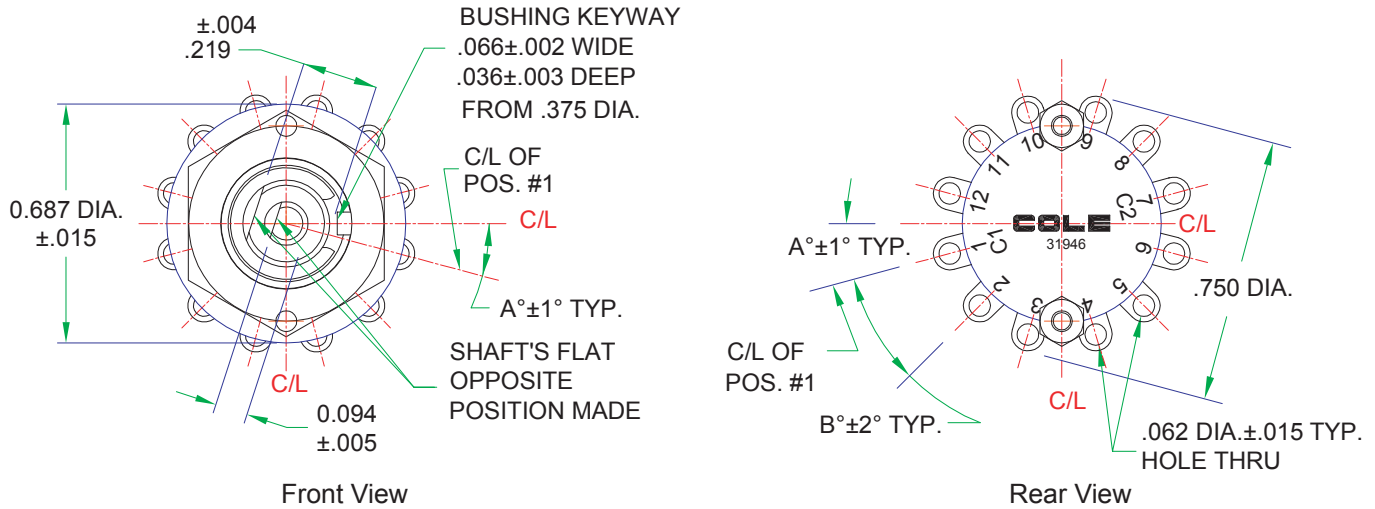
±.004
.219

BUSHING KEYWAY
.066±.002 WIDE
.036±.003 DEEP
FROM .375 DIA.

C/L OF
POS. #1

C/L

0.687 DIA.
±.015

A°±1° TYP.

SHAFT'S FLAT
OPPOSITE
POSITION MADE

C/L

0.094
±.005

Front View

10
9
11
8
12
7
C2
COLE
C/L
31946
C1
1
6
2
5
3
4

A°±1° TYP.

.750 DIA.

C/L OF
POS. #1

C/L

B°±2° TYP.

.062 DIA.±.015 TYP.
HOLE THRU

Rear View